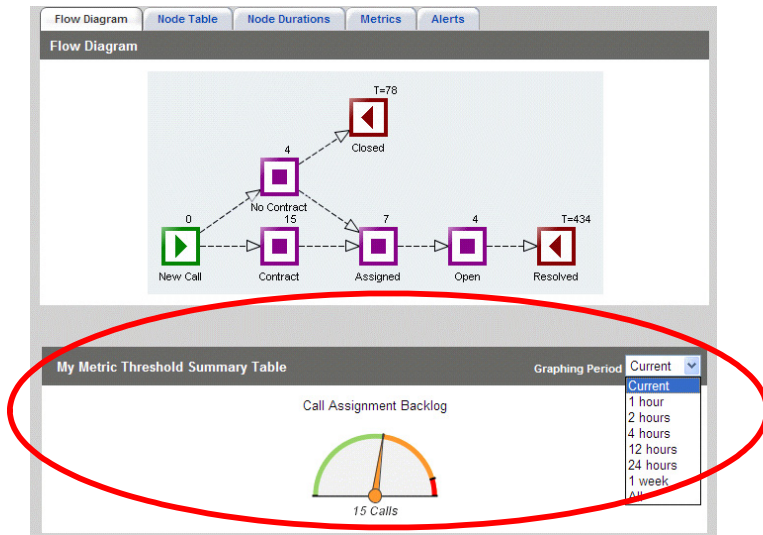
Flow Diagram | Node Table | Node Durations | Metrics | Alerts

Flow Diagram

T=78
Closed
4
No Contract
0
New Call
15
Contract
7
Assigned
4
Open
T=434
Resolved

My Metric Threshold Summary Table

Graphing Period Current
Current
1 hour
2 hours
4 hours
12 hours
24 hours
1 week
All

Call Assignment Backlog

15 Calls